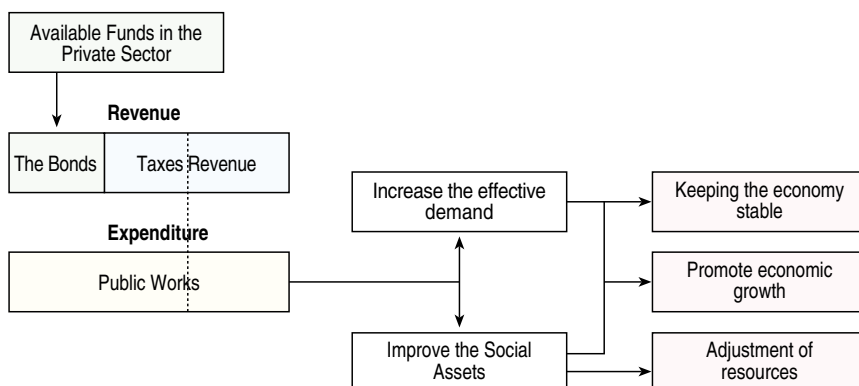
Available Funds in the Private Sector

Revenue

The Bonds

Taxes Revenue

Expenditure

Public Works

Increase the effective demand

Improve the Social Assets

Keeping the economy stable

Promote economic growth

Adjustment of resources